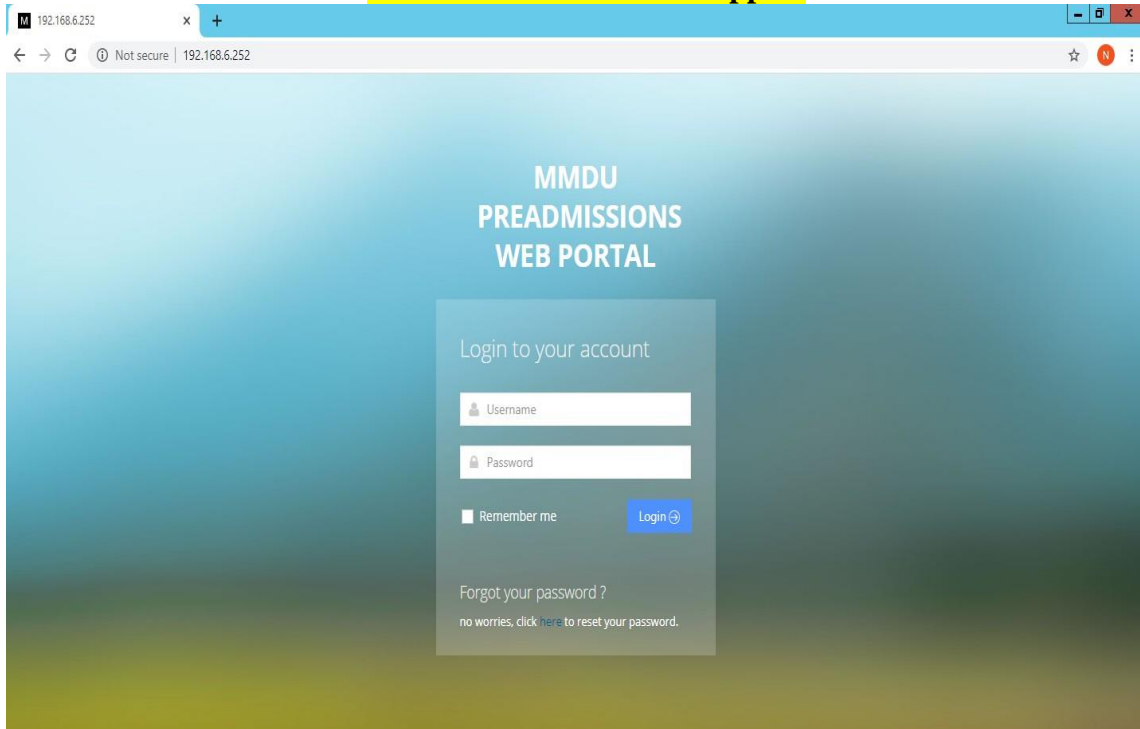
M 192.168.6.252 × +

Not secure | 192.168.6.252

N

MMDU
PREADMISSIONS
WEB PORTAL

Login to your account

Username

Password

Remember me

Login

Forgot your password ?

no worries, click here to reset your password.